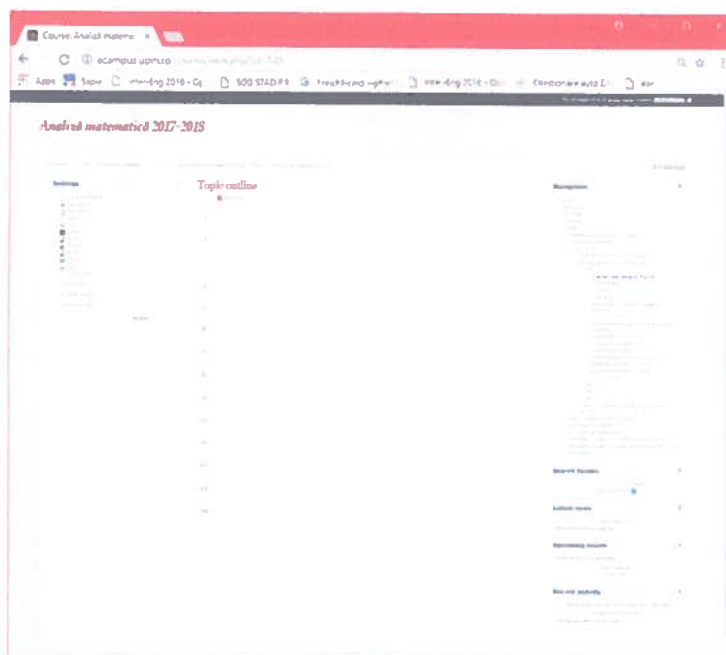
Course: Analiză matema ×

ecampus.upm.ro

Apps Sapie Interding 2018 - Cg 500 STAD P... Freakbrand upher... Interding 2018 - Cu... Chestionare auto 2...

Analiză matematică 2017-2018

Settings

Topic outline

Navigation

Recent forum

Latest news

Upcoming events

Recent activity